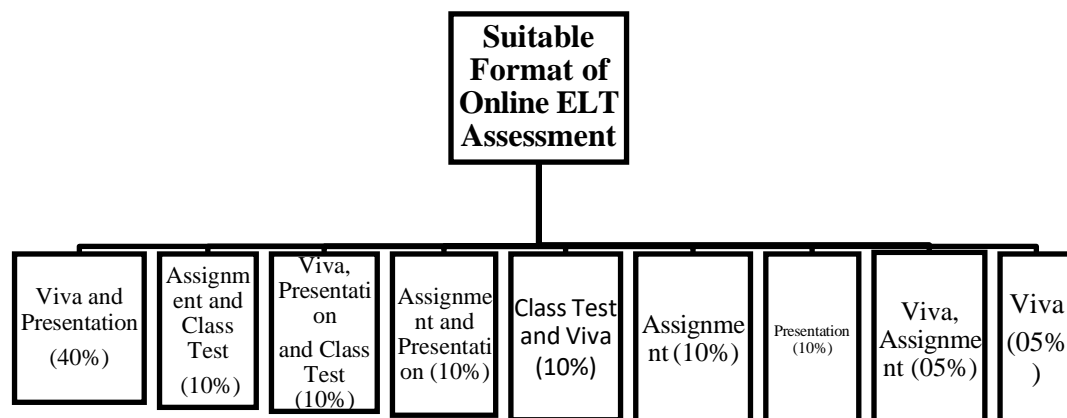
Suitable Format of Online ELT Assessment

Viva and Presentation (40%)

Assignment and Class Test (10%)

Viva, Presentation and Class Test (10%)

Assignment and Presentation (10%)

Class Test and Viva (10%)

Assignment (10%)

Presentation (10%)

Viva, Assignment (05%)

Viva (05%)